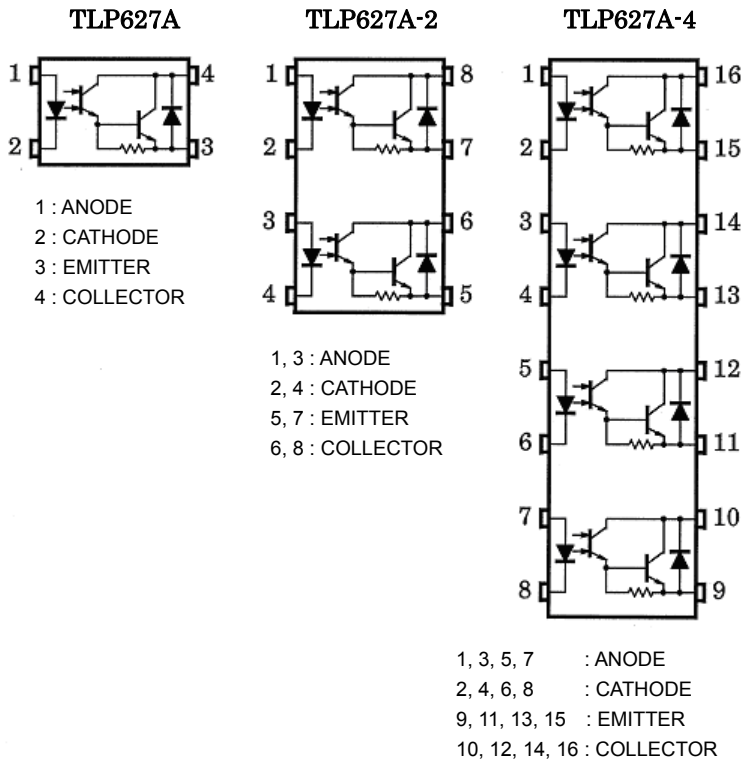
TLP627A

1 4
2 3

1 : ANODE
2 : CATHODE
3 : EMITTER
4 : COLLECTOR

TLP627A-2

1 8
2 7
3 6
4 5

1, 3 : ANODE
2, 4 : CATHODE
5, 7 : EMITTER
6, 8 : COLLECTOR

TLP627A-4

1 16
2 15
3 14
4 13
5 12
6 11
7 10
8 9

1, 3, 5, 7 : ANODE
2, 4, 6, 8 : CATHODE
9, 11, 13, 15 : EMITTER
10, 12, 14, 16 : COLLECTOR